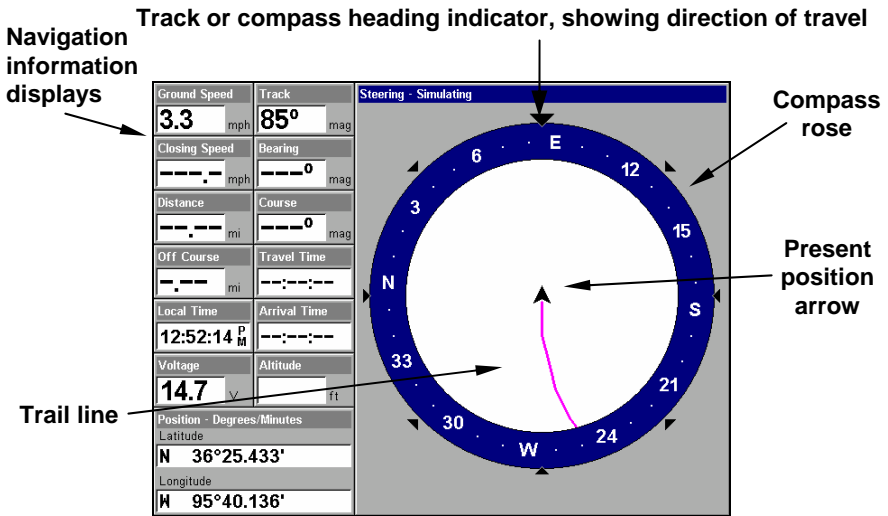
Track or compass heading indicator, showing direction of travel

Navigation information displays

Compass rose

Steering - Simulating

Ground Speed
3.3 mph

Track
85° mag

Closing Speed
---.- mph

Bearing
---° mag

Distance
--.-- mi

Course
---° mag

Off Course
-.-- mi

Travel Time
--:--:--

Local Time
12:52:14 PM

Arrival Time
--:--:--

Voltage
14.7 V

Altitude
ft

Position - Degrees/Minutes
Latitude
N 36°25.433'
Longitude
W 95°40.136'

E
6
12
3
15
N
S
33
21
30
24
W

Present position arrow

Trail line